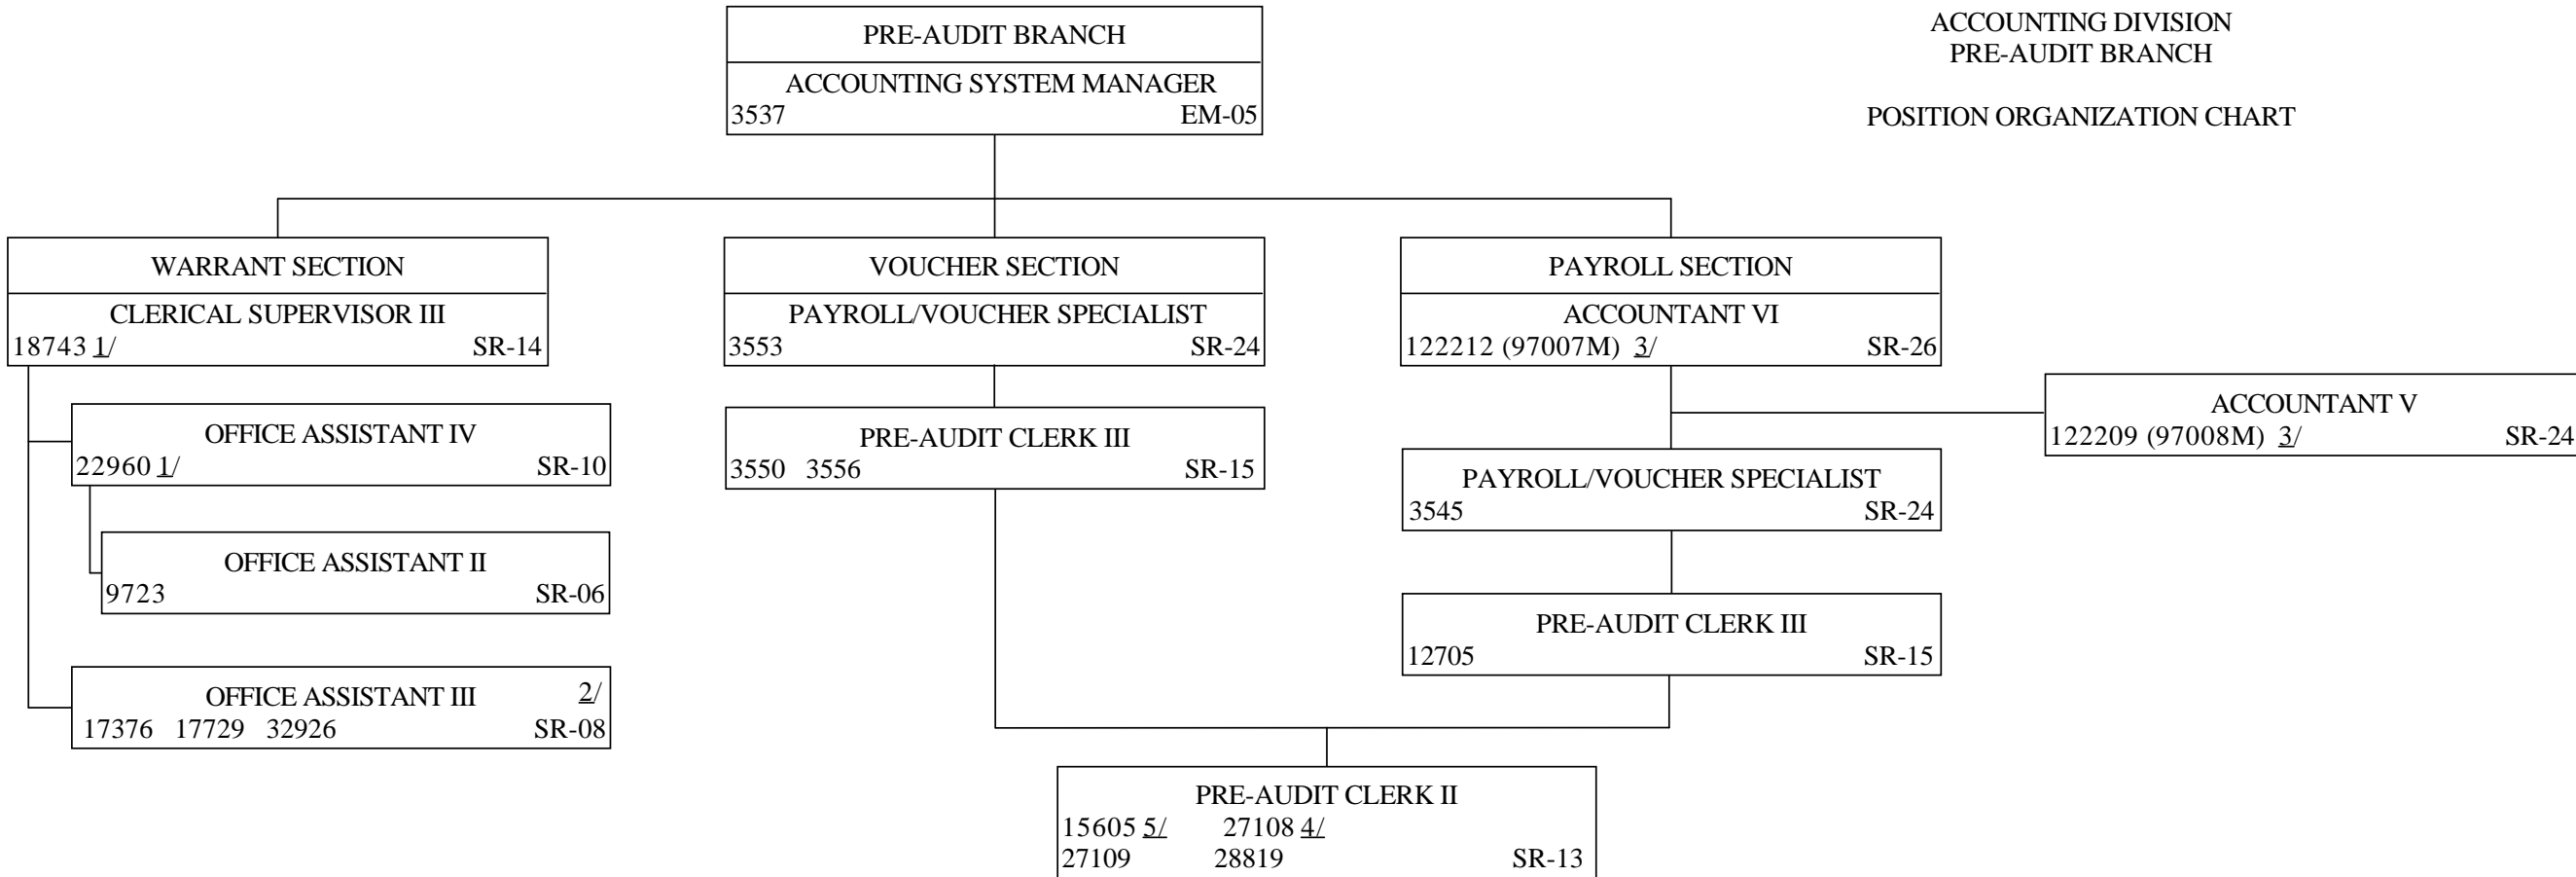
PRE-AUDIT BRANCH
ACCOUNTING SYSTEM MANAGER
3537 EM-05

ACCOUNTING DIVISION
PRE-AUDIT BRANCH

POSITION ORGANIZATION CHART

WARRANT SECTION
CLERICAL SUPERVISOR III
18743 1/ SR-14

VOUCHER SECTION
PAYROLL/VOUCHER SPECIALIST
3553 SR-24

PAYROLL SECTION
ACCOUNTANT VI
122212 (97007M) 3/ SR-26

ACCOUNTANT V
122209 (97008M) 3/ SR-24

OFFICE ASSISTANT IV
22960 1/ SR-10

PRE-AUDIT CLERK III
3550 3556 SR-15

PAYROLL/VOUCHER SPECIALIST
3545 SR-24

OFFICE ASSISTANT II
9723 SR-06

PRE-AUDIT CLERK III
12705 SR-15

OFFICE ASSISTANT III 2/
17376 17729 32926 SR-08

PRE-AUDIT CLERK II
15605 5/ 27108 4/
27109 28819 SR-13